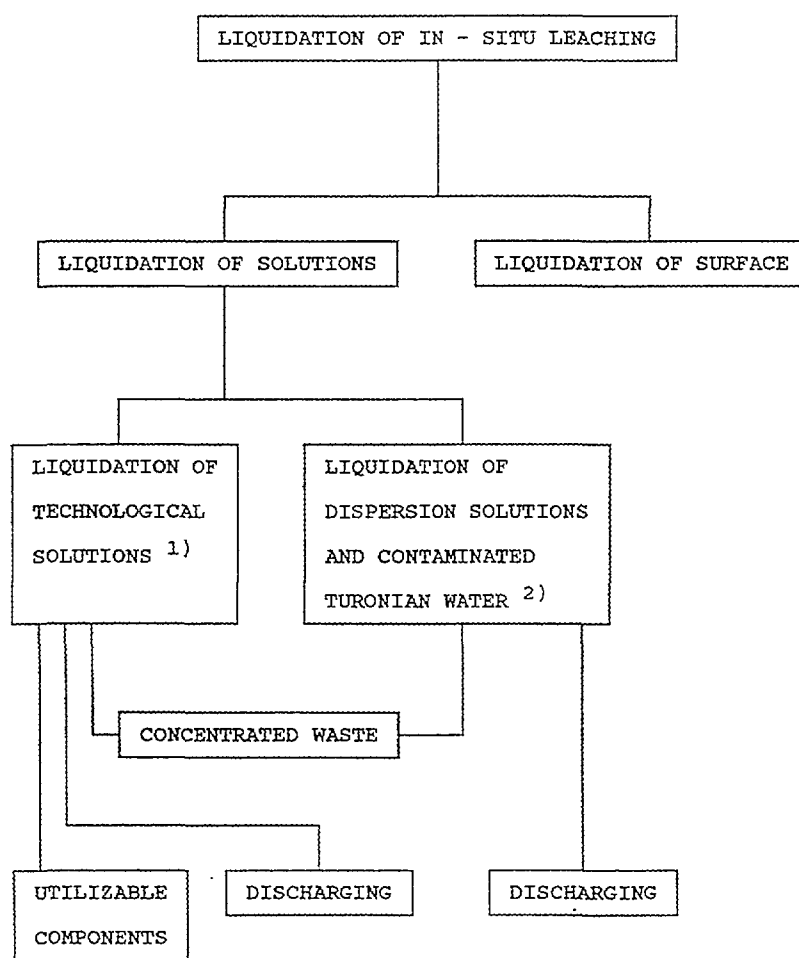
LIQUIDATION OF IN - SITU LEACHING

LIQUIDATION OF SOLUTIONS

LIQUIDATION OF SURFACE

LIQUIDATION OF TECHNOLOGICAL SOLUTIONS $^{1)}$

LIQUIDATION OF DISPERSION SOLUTIONS AND CONTAMINATED TURONIAN WATER $^{2)}$

CONCENTRATED WASTE

UTILIZABLE COMPONENTS

DISCHARGING

DISCHARGING